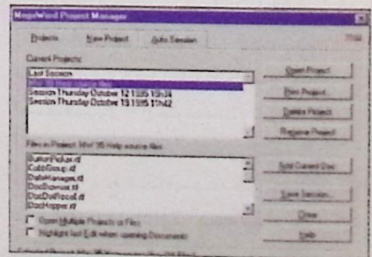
MagicWord Project Manager

Projects
New Project
Auto Session
Help

Current Projects:
Last Session
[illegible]
Session Thursday October 12 1995 15:34
Session Thursday October 19 1995 11:42

Open Project
New Project
Delete Project
Rename Project

Files in Project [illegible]
ButtonPicker.rtf
ColorGroup.rtf
DateManager.rtf
DocDomain.rtf
DocDefRecord.rtf
DocMapper.rtf

Add Current Doc
Save Session
Close
Help

Open Multiple Projects or Files
Highlight last Edit when opening Documents
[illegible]